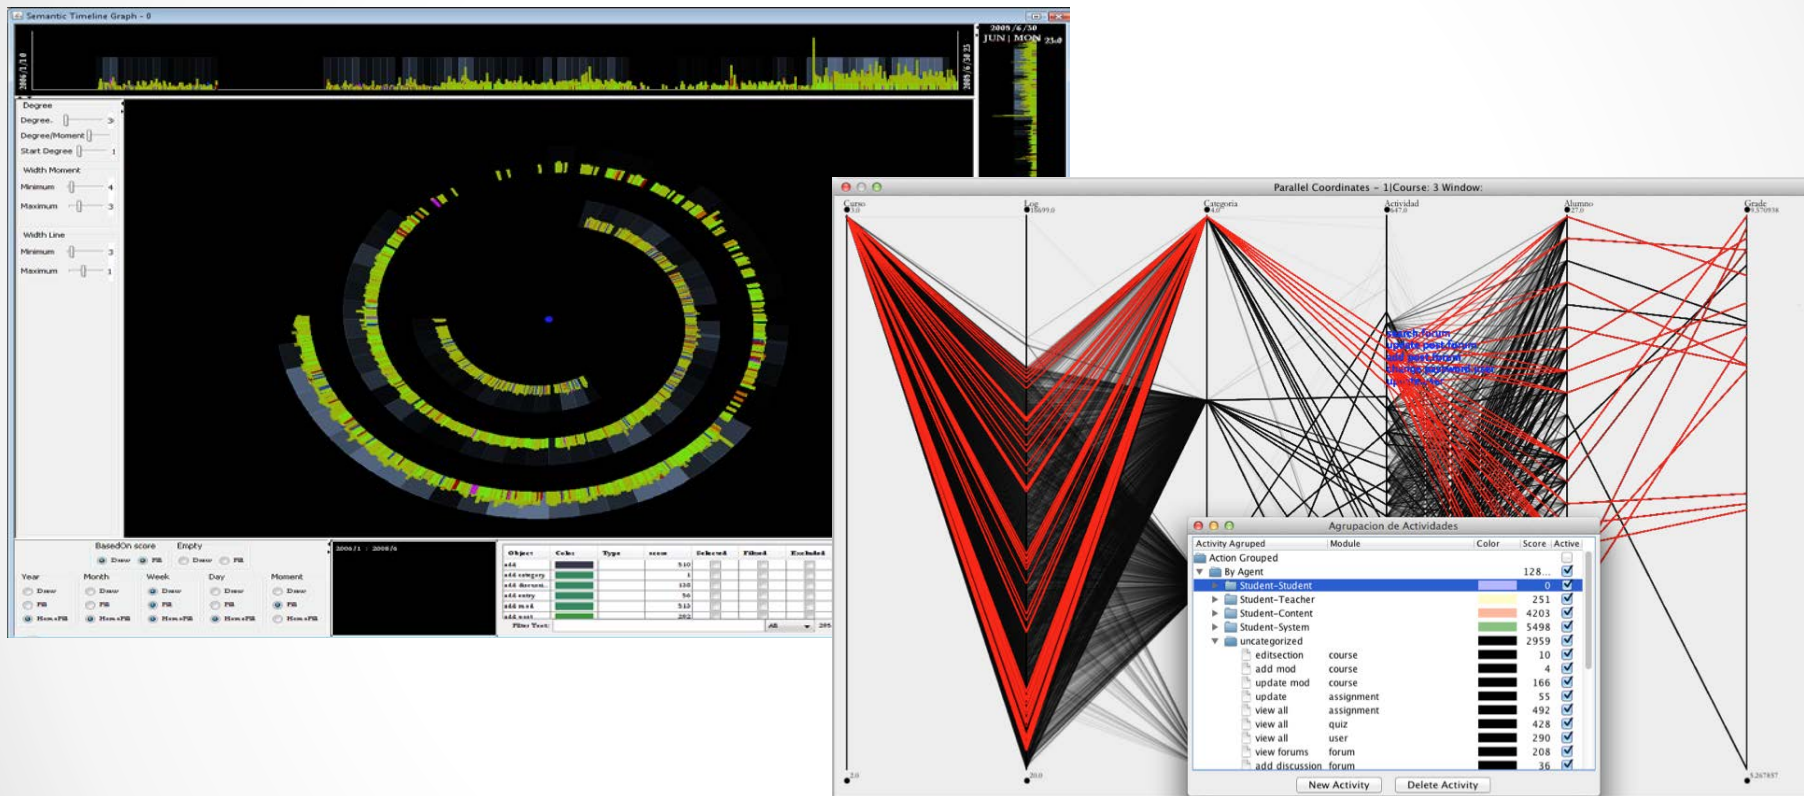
Semantic Timeline Graph - 0

2006/1/10

2009/6/30

JUN | MON 25.0

2009/6/30 23

Degree

Degree. 3

Degree/Moment

Start Degree 1

Width Moment

Minimum 4

Maximum 3

Width Line

Minimum 3

Maximum 1

BasedOn score Empty

Draw Fill Draw Fill

Year Month Week Day Moment

Draw Draw Draw Draw Draw

Fill Fill Fill Fill Fill

None+Fill None+Fill None+Fill None+Fill None+Fill

2006/1 2009/6

| Object | Color | Type | score | Selected | Filled | Excluded |
|---|---|---|---|---|---|---|
| add | | | 510 | | | |
| add category | | | 1 | | | |
| add discussion | | | 138 | | | |
| add entry | | | 56 | | | |
| add mod | | | 513 | | | |
| add post | | | 202 | | | |

Filter Text: All

Parallel Coordinates - 1|Course: 3 Window:

Curso

Log

Categoria

Actividad

Alumno

Grade

search forum

update post forum

add post forum

change password user

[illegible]

20.0

Agrupacion de Actividades

| Activity Agruped | Module | Color | Score | Active |
|---|---|---|---|---|
| Action Grouped | | | | |
| By Agent | | | 128... | ☑ |
| Student-Student | | | 0 | ☑ |
| Student-Teacher | | | 251 | ☑ |
| Student-Content | | | 4203 | ☑ |
| Student-System | | | 5498 | ☑ |
| uncategorized | | | 2959 | ☑ |
| editsection | course | | 10 | ☑ |
| add mod | course | | 4 | ☑ |
| update mod | course | | 166 | ☑ |
| update | assignment | | 55 | ☑ |
| view all | assignment | | 492 | ☑ |
| view all | quiz | | 428 | ☑ |
| view all | user | | 290 | ☑ |
| view forums | forum | | 208 | ☑ |
| add discussion | forum | | 36 | ☑ |

New Activity

Delete Activity